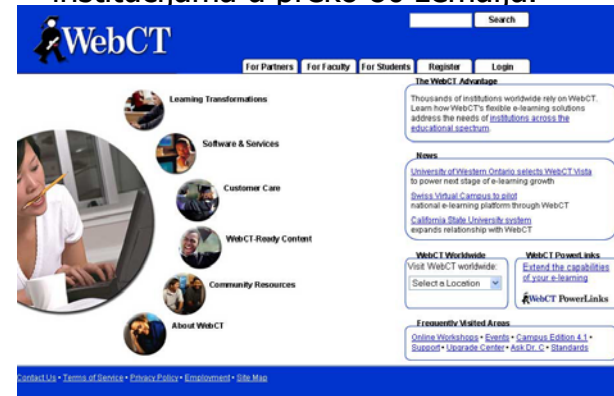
institucija na a preko 80 zemalja.

WebCT

Search

For Partners | For Faculty | For Students | Register | Login

Learning Transformations

Software & Services

Customer Care

WebCT-Ready Content

Community Resources

About WebCT

The WebCT Advantage

Thousands of institutions worldwide rely on WebCT. Learn how WebCT's flexible e-learning solutions address the needs of institutions across the educational spectrum.

News

University of Western Ontario selects WebCT Vista to power next stage of e-learning growth

Swiss Virtual Campus to pilot national e-learning platform through WebCT

California State University system expands relationship with WebCT

WebCT Worldwide

Visit WebCT worldwide:

Select a Location

WebCT PowerLinks

Extend the capabilities of your e-learning

WebCT PowerLinks

Frequently Visited Areas

Online Workshops • Events • Campus Edition 4.1 • Support • Upgrade Center • Ask Dr. C • Standards

Contact Us • Terms of Service • Privacy Policy • Employment • Site Map